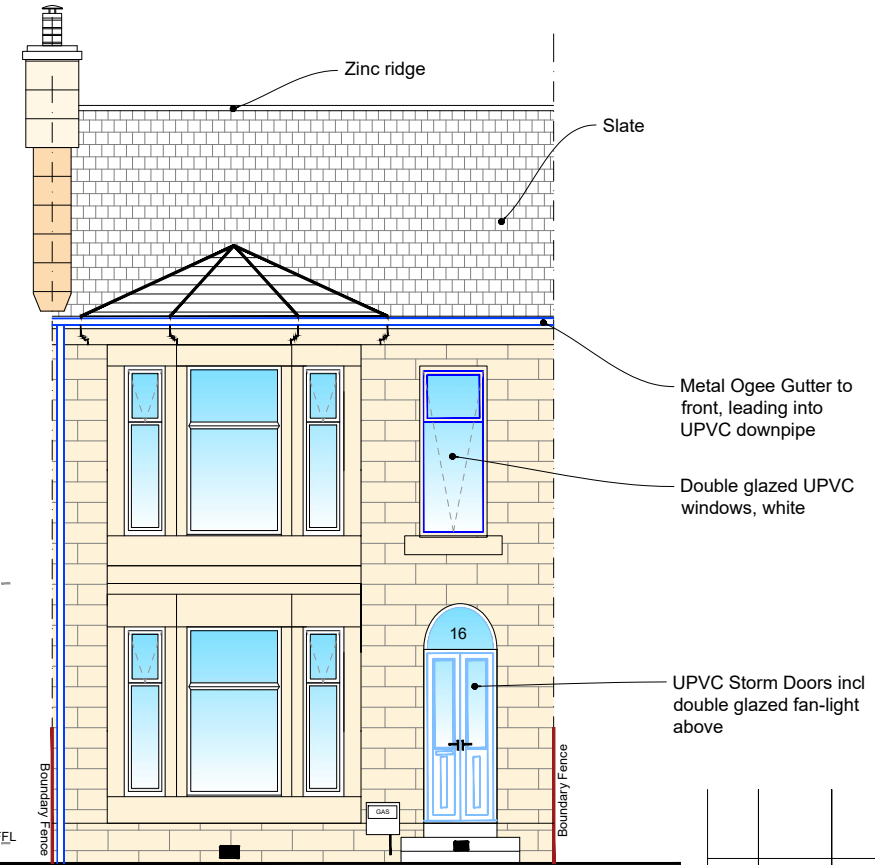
Zinc ridge

Slate

Metal Ogee Gutter to front, leading into UPVC downpipe

Double glazed UPVC windows, white

16

UPVC Storm Doors incl double glazed fan-light above

Boundary Fence

GAS

Boundary Fence

FL